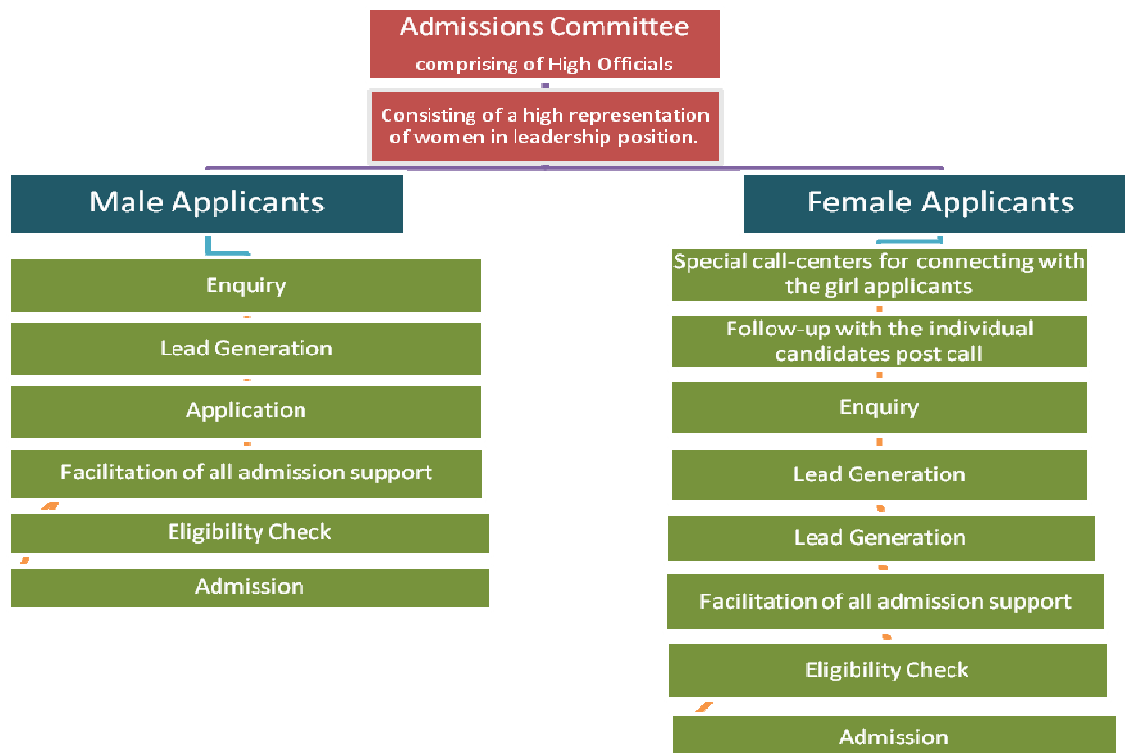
Admissions Committee
comprising of High Officials

Consisting of a high representation of women in leadership position.

Male Applicants

Enquiry

Lead Generation

Application

Facilitation of all admission support

Eligibility Check

Admission

Female Applicants

Special call-centers for connecting with the girl applicants

Follow-up with the individual candidates post call

Enquiry

Lead Generation

Lead Generation

Facilitation of all admission support

Eligibility Check

Admission